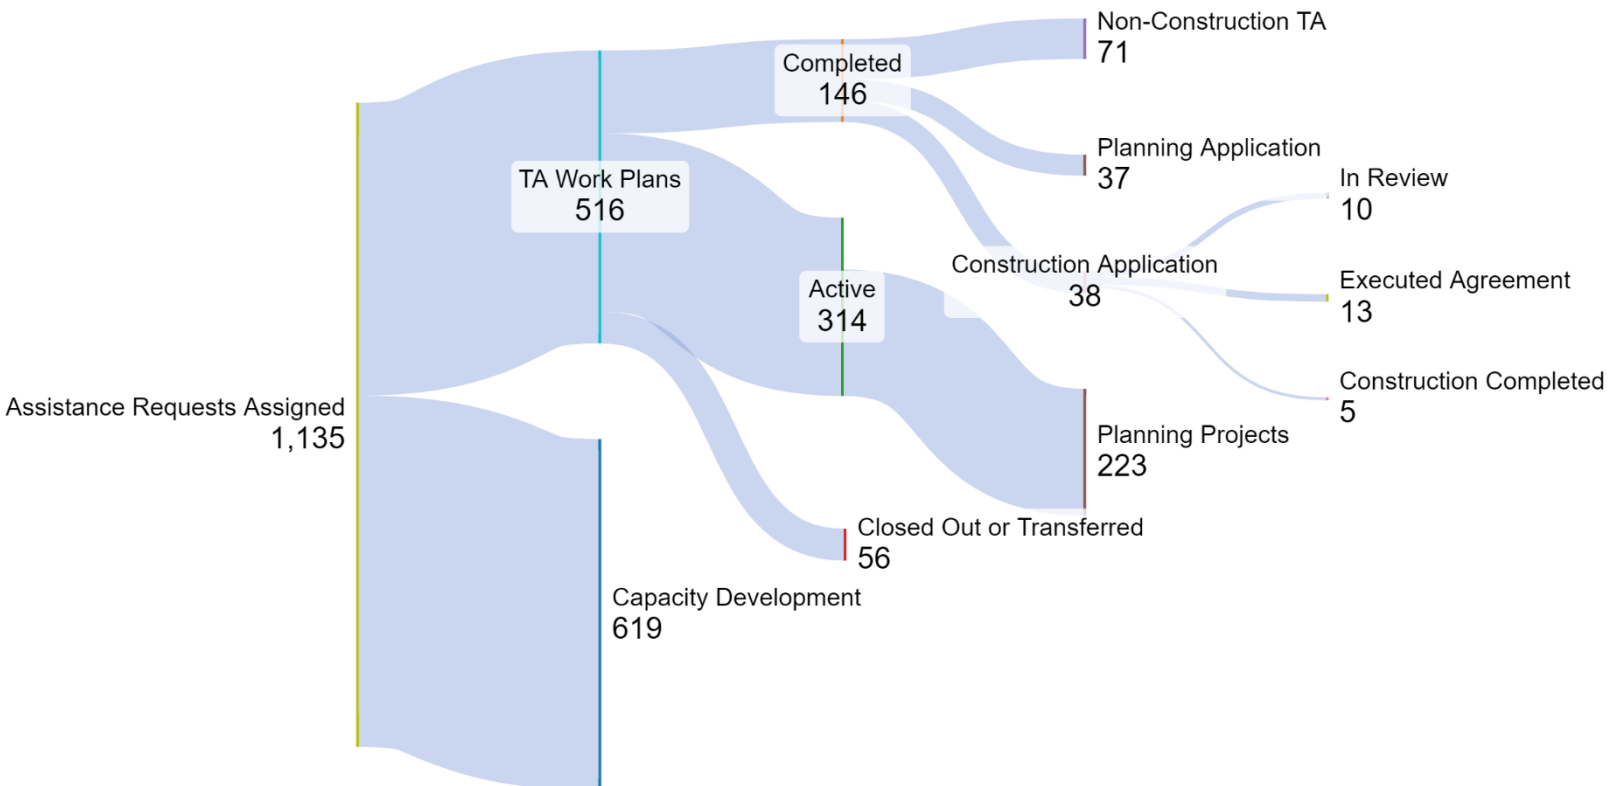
Non-Construction TA
71

Completed
146

Planning Application
37

In Review
10

TA Work Plans
516

Construction Application
38

Executed Agreement
13

Active
314

Construction Completed
5

Assistance Requests Assigned
1,135

Planning Projects
223

Closed Out or Transferred
56

Capacity Development
619